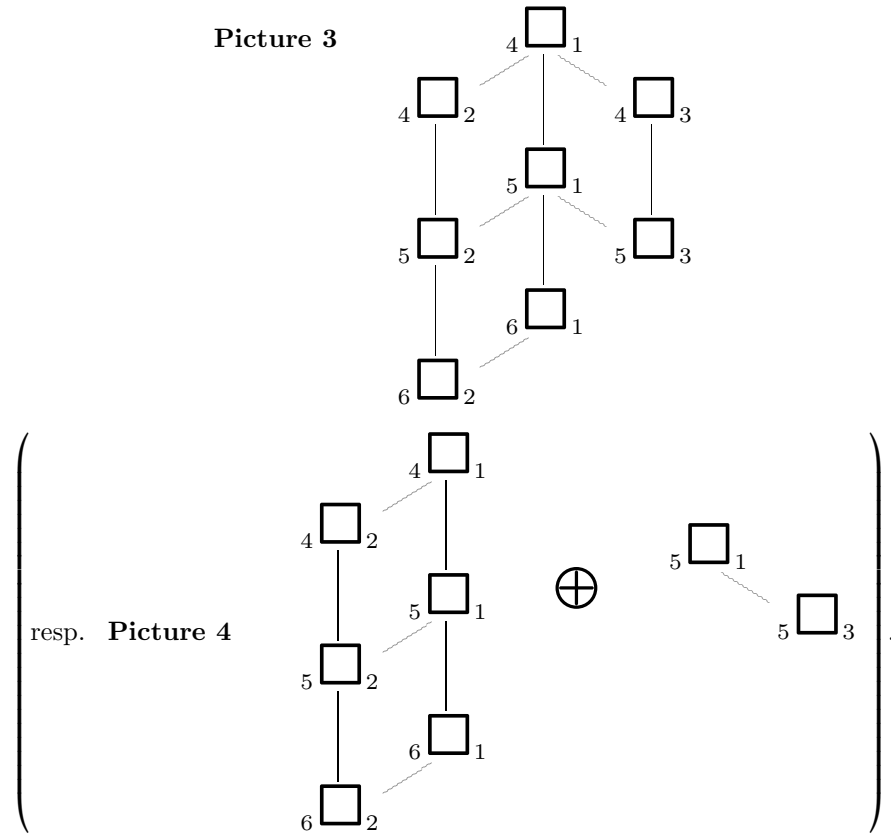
**Picture 3**

$_4\square_1$

$_4\square_2$ $_4\square_3$

$_5\square_1$

$_5\square_2$ $_5\square_3$

$_6\square_1$

$_6\square_2$

resp. **Picture 4**

$_4\square_1$

$_4\square_2$

$_5\square_1$

$_5\square_2$

$_6\square_1$

$_6\square_2$

$\oplus$

$_5\square_1$

$_5\square_3$